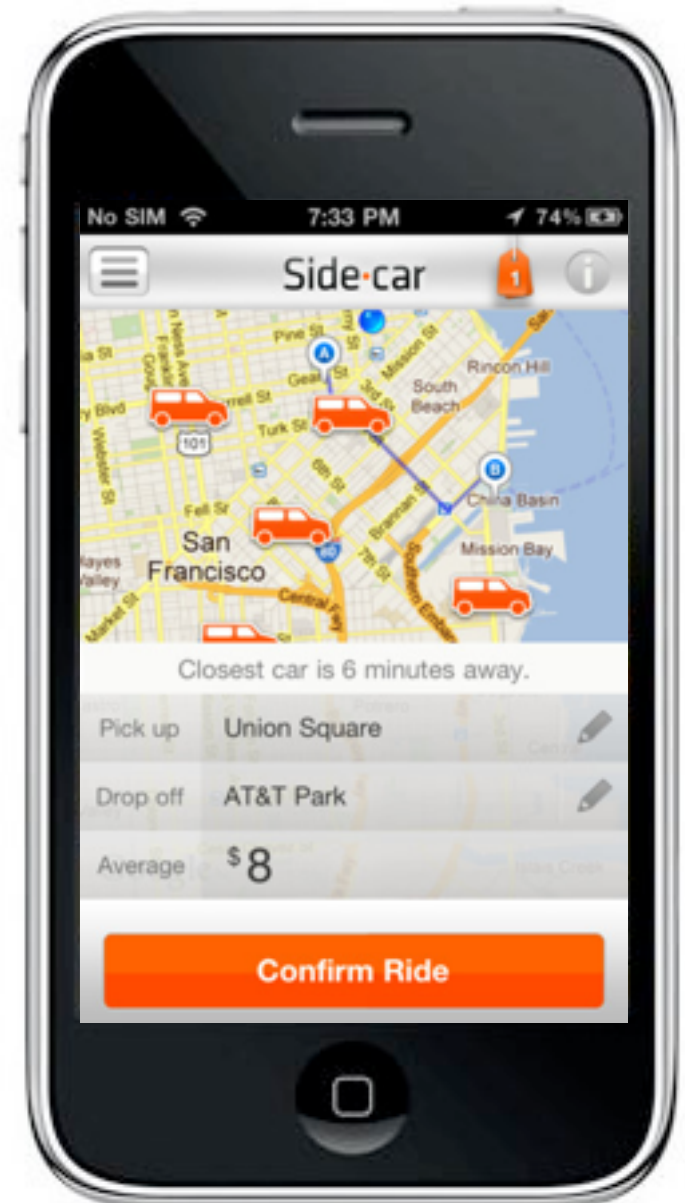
No SIM 7:33 PM 74%

Side·car

1

Pine St
Geary St
Turk St
Fell St
Webster St
Franklin St
Gough St
Van Ness Ave
Ellis St
Farrell St
Mission St
3rd St
Rincon Hill
South Beach
6th St
7th St
Brannan St
China Basin
Mission Bay
101
80
San Francisco
Hayes Valley
Market St
Central Fwy
Southern Embarcadero

Closest car is 6 minutes away.

Pick up Union Square

Drop off AT&T Park

Average $8

Confirm Ride